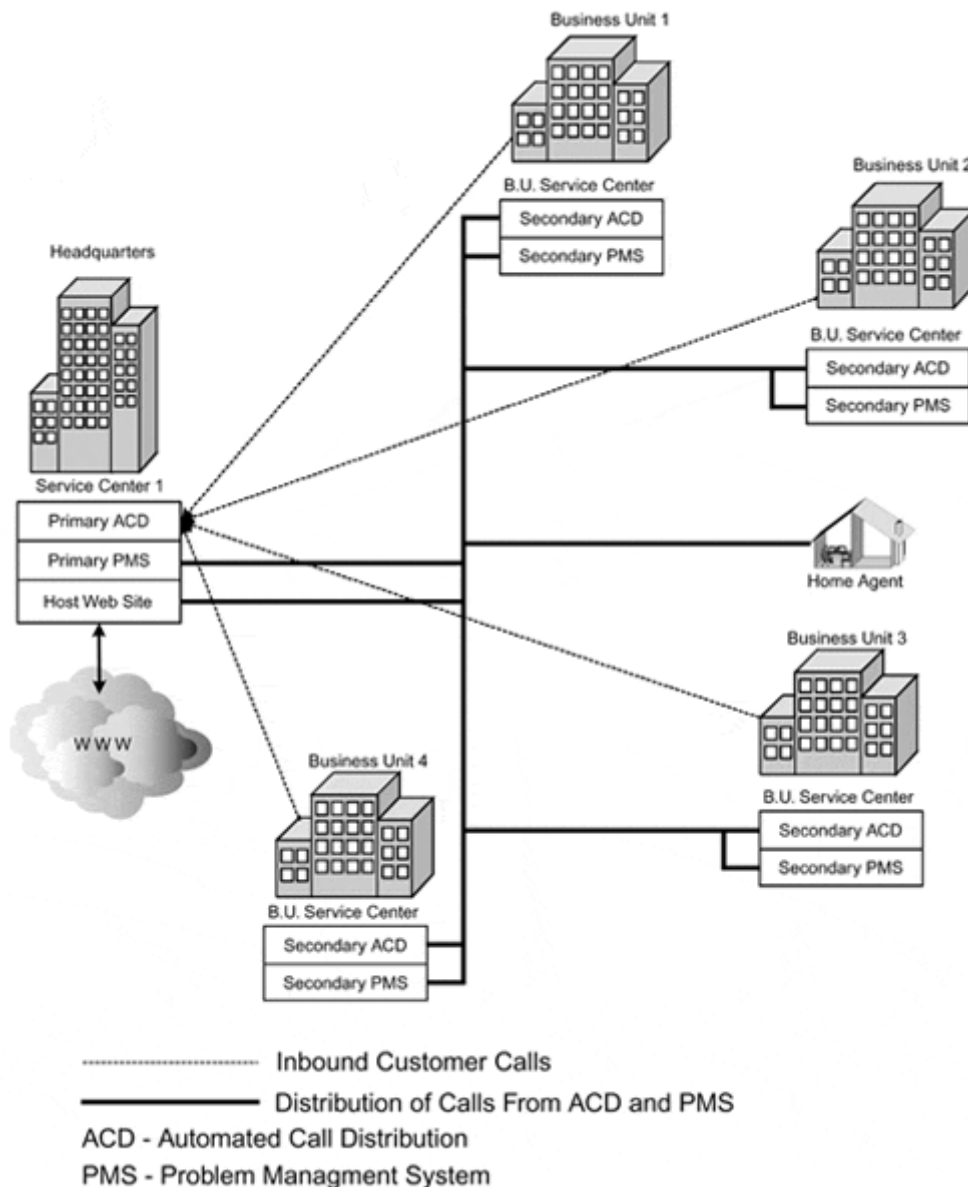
Business Unit 1

B.U. Service Center

Secondary ACD

Secondary PMS

Business Unit 2

B.U. Service Center

Secondary ACD

Secondary PMS

Headquarters

Service Center 1

Primary ACD

Primary PMS

Host Web Site

WWW

Home Agent

Business Unit 3

B.U. Service Center

Secondary ACD

Secondary PMS

Business Unit 4

B.U. Service Center

Secondary ACD

Secondary PMS

Inbound Customer Calls

Distribution of Calls From ACD and PMS

ACD - Automated Call Distribution

PMS - Problem Managment System